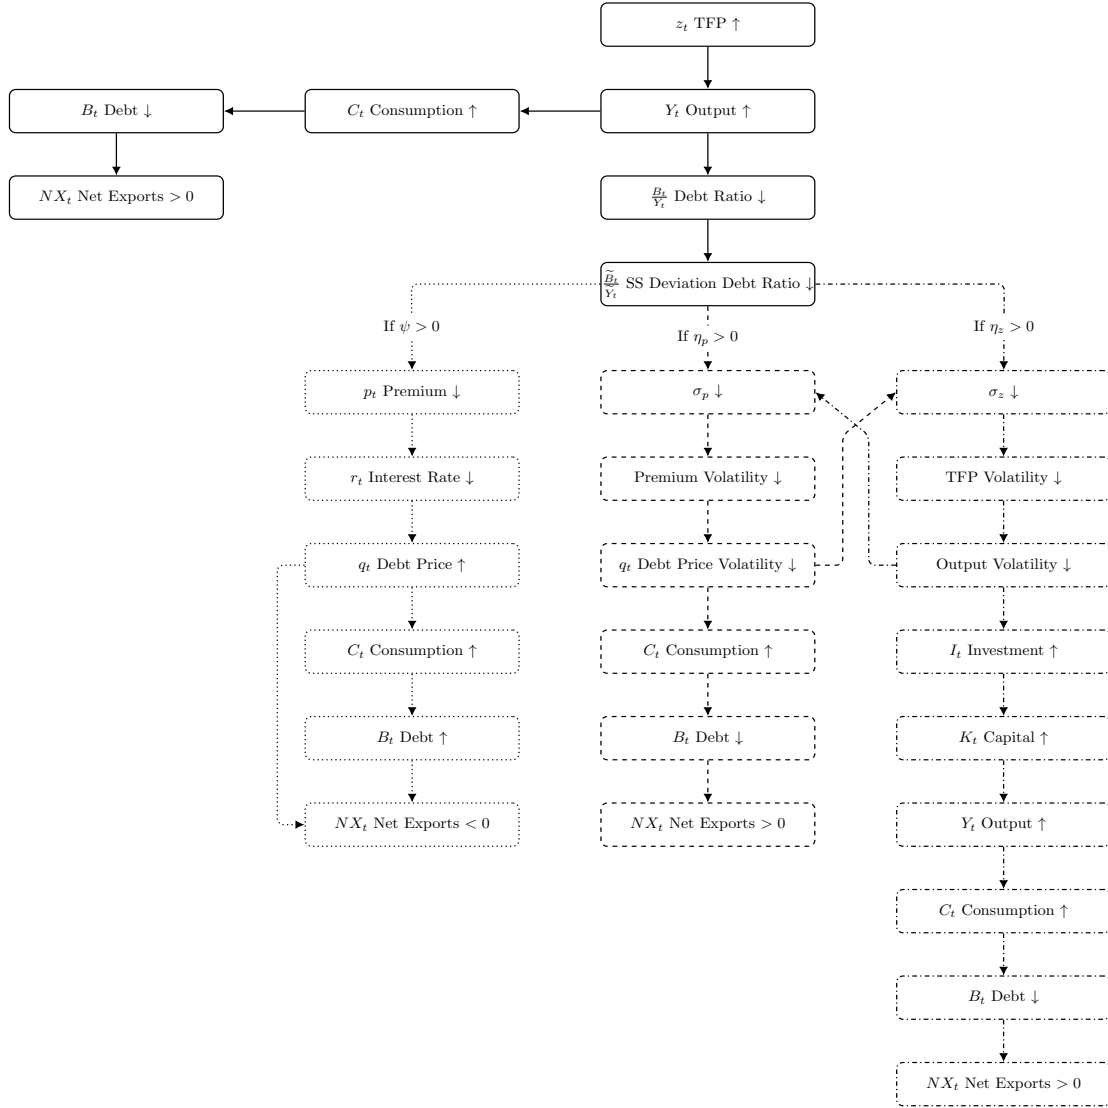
$z_t$ TFP ↑

$B_t$ Debt ↓

$C_t$ Consumption ↑

$Y_t$ Output ↑

$NX_t$ Net Exports $> 0$

$\frac{B_t}{Y_t}$ Debt Ratio ↓

$\widetilde{\frac{B_t}{Y_t}}$ SS Deviation Debt Ratio ↓

If $\psi > 0$

If $\eta_p > 0$

If $\eta_z > 0$

$p_t$ Premium ↓

$\sigma_p$ ↓

$\sigma_z$ ↓

$r_t$ Interest Rate ↓

Premium Volatility ↓

TFP Volatility ↓

$q_t$ Debt Price ↑

$q_t$ Debt Price Volatility ↓

Output Volatility ↓

$C_t$ Consumption ↑

$C_t$ Consumption ↑

$I_t$ Investment ↑

$B_t$ Debt ↑

$B_t$ Debt ↓

$K_t$ Capital ↑

$NX_t$ Net Exports $< 0$

$NX_t$ Net Exports $> 0$

$Y_t$ Output ↑

$C_t$ Consumption ↑

$B_t$ Debt ↓

$NX_t$ Net Exports $> 0$